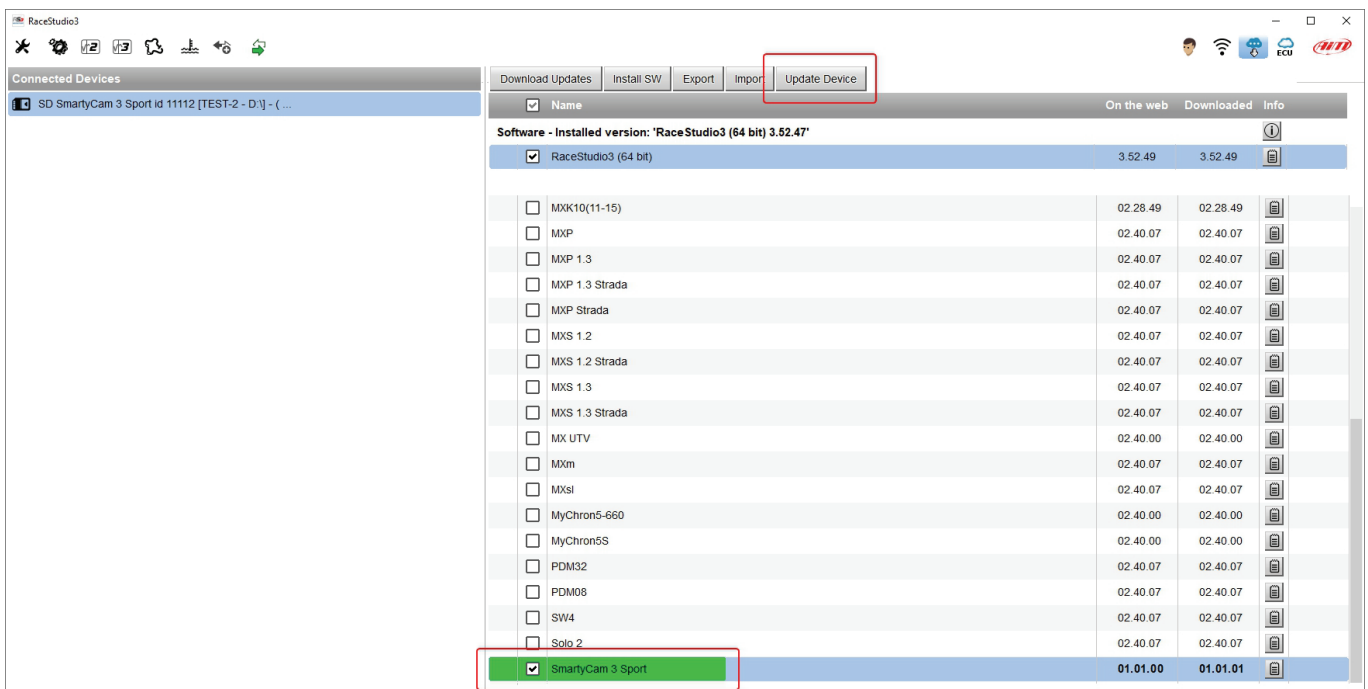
RaceStudio3

ECU

Connected Devices

SD SmartyCam 3 Sport id 11112 [TEST-2 - D:\] - ( ...

Download Updates | Install SW | Export | Import | Update Device

| Name | On the web | Downloaded | Info |
|---|---|---|---|
| Software - Installed version: 'RaceStudio3 (64 bit) 3.52.47' | | | |
| RaceStudio3 (64 bit) | 3.52.49 | 3.52.49 | |
| MXK10(11-15) | 02.28.49 | 02.28.49 | |
| MXP | 02.40.07 | 02.40.07 | |
| MXP 1.3 | 02.40.07 | 02.40.07 | |
| MXP 1.3 Strada | 02.40.07 | 02.40.07 | |
| MXP Strada | 02.40.07 | 02.40.07 | |
| MXS 1.2 | 02.40.07 | 02.40.07 | |
| MXS 1.2 Strada | 02.40.07 | 02.40.07 | |
| MXS 1.3 | 02.40.07 | 02.40.07 | |
| MXS 1.3 Strada | 02.40.07 | 02.40.07 | |
| MX UTV | 02.40.00 | 02.40.00 | |
| MXm | 02.40.07 | 02.40.07 | |
| MXsl | 02.40.07 | 02.40.07 | |
| MyChron5-660 | 02.40.00 | 02.40.00 | |
| MyChron5S | 02.40.00 | 02.40.00 | |
| PDM32 | 02.40.07 | 02.40.07 | |
| PDM08 | 02.40.07 | 02.40.07 | |
| SW4 | 02.40.07 | 02.40.07 | |
| Solo 2 | 02.40.07 | 02.40.07 | |
| SmartyCam 3 Sport | 01.01.00 | 01.01.01 | |